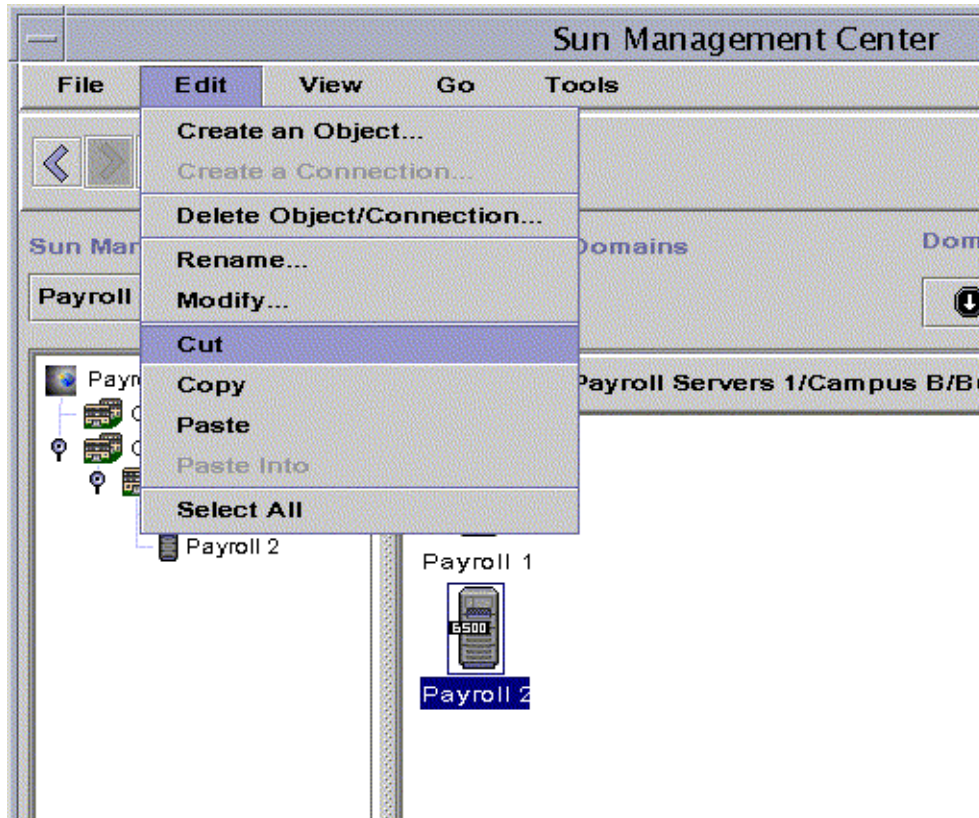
Sun Management Center

File Edit View Go Tools

Create an Object...
Create a Connection...
Delete Object/Connection...
Rename...
Modify...
Cut
Copy
Paste
Paste Into
Select All

Sun Mar
Domains
Dom
Payroll
Payr
C
C
Payroll Servers 1/Campus B/Bu
Payroll 2
Payroll 1
6500
Payroll 2